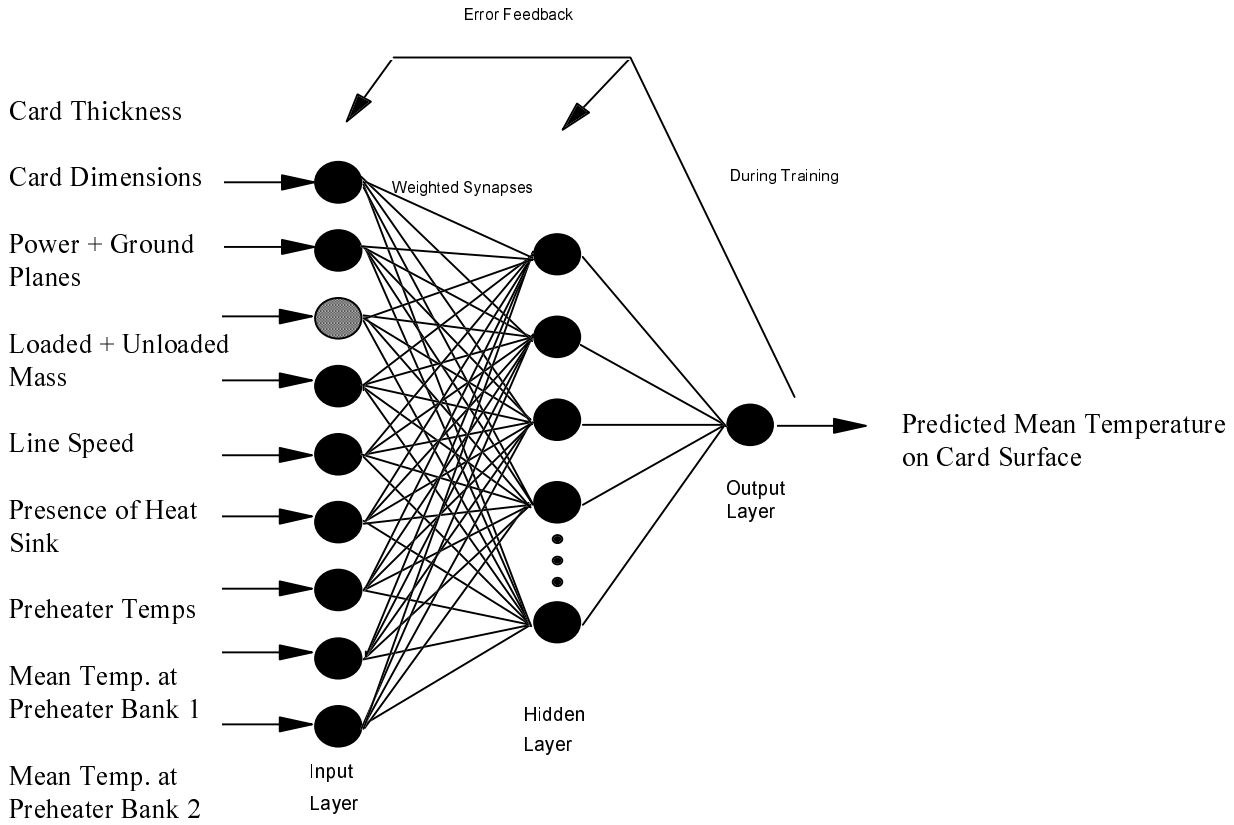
Error Feedback

Card Thickness

Card Dimensions

Weighted Synapses

During Training

Power + Ground Planes

Loaded + Unloaded Mass

Line Speed

Predicted Mean Temperature on Card Surface

Output Layer

Presence of Heat Sink

Preheater Temps

Mean Temp. at Preheater Bank 1

Hidden Layer

Mean Temp. at Preheater Bank 2

Input Layer